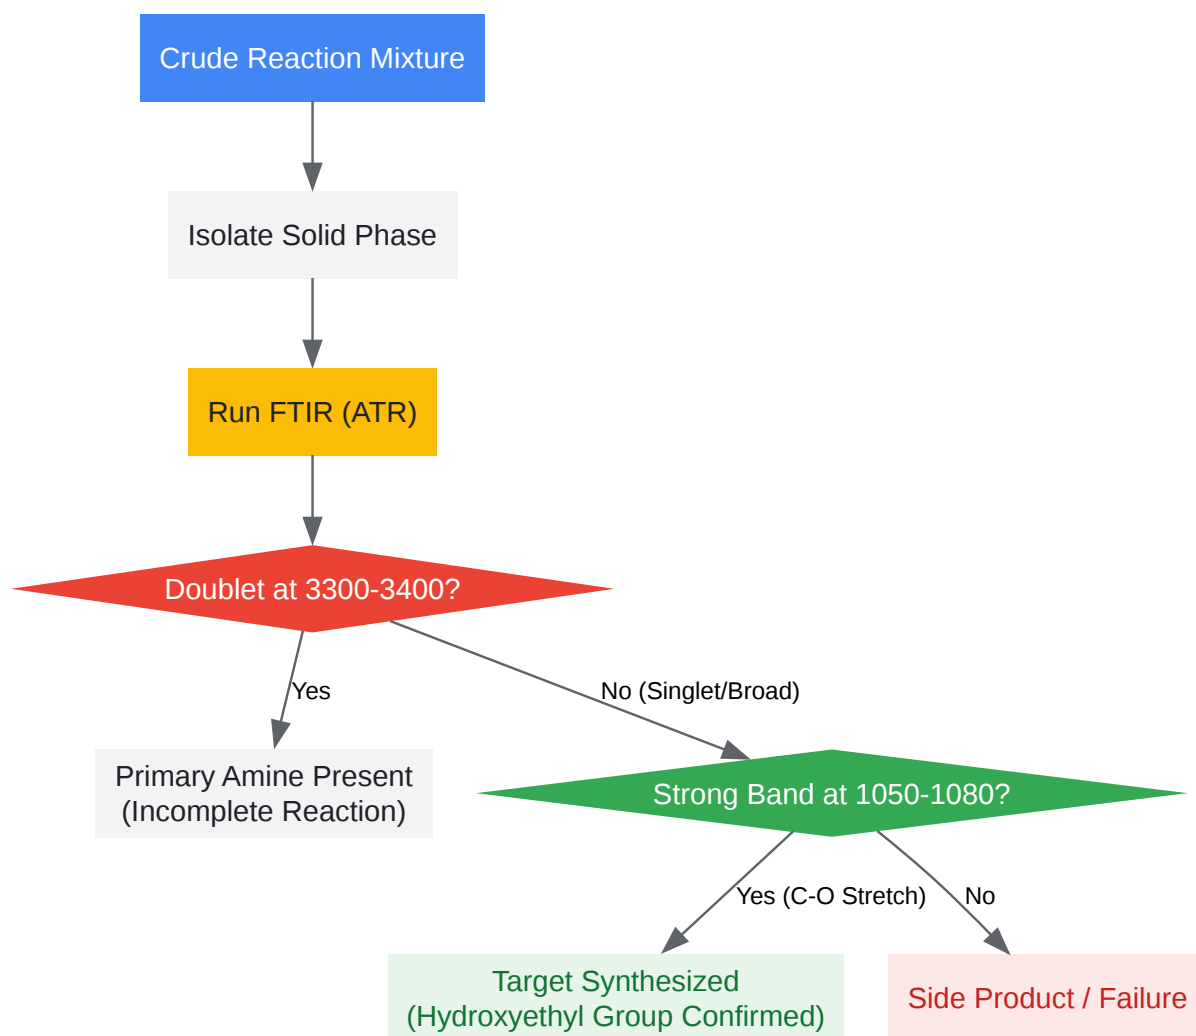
Crude Reaction Mixture

Isolate Solid Phase

Run FTIR (ATR)

Doublet at 3300-3400?

Yes

No (Singlet/Broad)

Primary Amine Present
(Incomplete Reaction)

Strong Band at 1050-1080?

Yes (C-O Stretch)

No

Target Synthesized
(Hydroxyethyl Group Confirmed)

Side Product / Failure